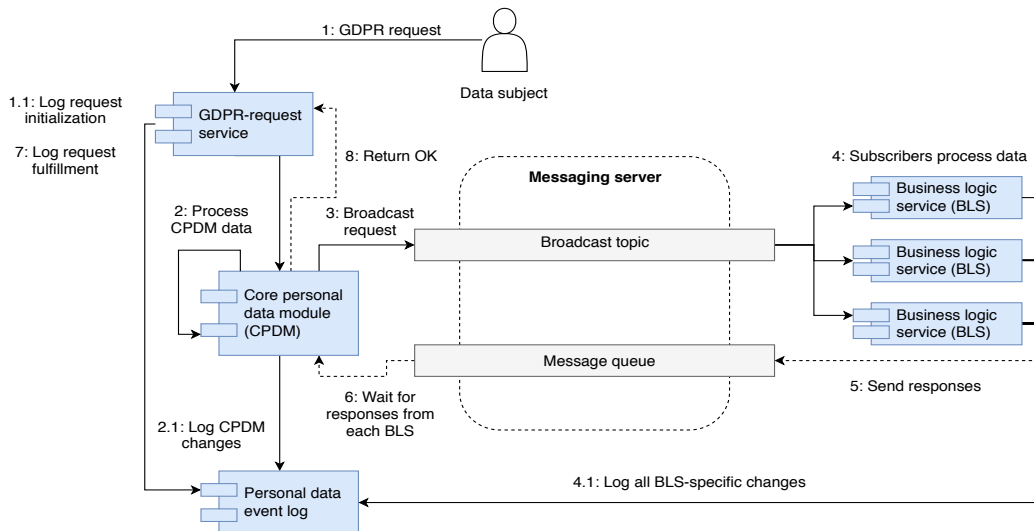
1: GDPR request

Data subject

1.1: Log request initialization

7: Log request fulfillment

GDPR-request service

8: Return OK

Messaging server

4: Subscribers process data

2: Process CPDM data

3: Broadcast request

Broadcast topic

Business logic service (BLS)

Business logic service (BLS)

Business logic service (BLS)

Core personal data module (CPDM)

Message queue

5: Send responses

6: Wait for responses from each BLS

2.1: Log CPDM changes

4.1: Log all BLS-specific changes

Personal data event log